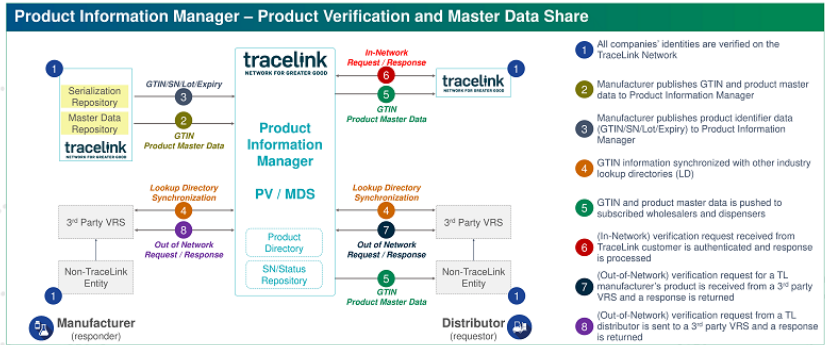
Product Information Manager – Product Verification and Master Data Share

1

Serialization Repository

Master Data Repository

tracelink
NETWORK FOR GREATER GOOD

GTIN/SN/Lot/Expiry
3

2
GTIN
Product Master Data

tracelink
NETWORK FOR GREATER GOOD

Product Information Manager

PV / MDS

Product Directory

SN/Status Repository

In-Network Request / Response
6

5
GTIN
Product Master Data

tracelink
NETWORK FOR GREATER GOOD

1

Lookup Directory Synchronization
4

8
Out of Network Request / Response

3rd Party VRS

Non-TraceLink Entity

1

Manufacturer
(responder)

Lookup Directory Synchronization
4

7
Out of Network Request / Response

5
GTIN
Product Master Data

3rd Party VRS

Non-TraceLink Entity

1

Distributor
(requestor)

1 All companies' identities are verified on the TraceLink Network

2 Manufacturer publishes GTIN and product master data to Product Information Manager

3 Manufacturer publishes product identifier data (GTIN/SN/Lot/Expiry) to Product Information Manager

4 GTIN information synchronized with other industry lookup directories (LD)

5 GTIN and product master data is pushed to subscribed wholesalers and dispensers

6 (In-Network) verification request received from TraceLink customer is authenticated and response is processed

7 (Out-of-Network) verification request for a TL manufacturer's product is received from a 3rd party VRS and a response is returned

8 (Out-of-Network) verification request from a TL distributor is sent to a 3rd party VRS and a response is returned